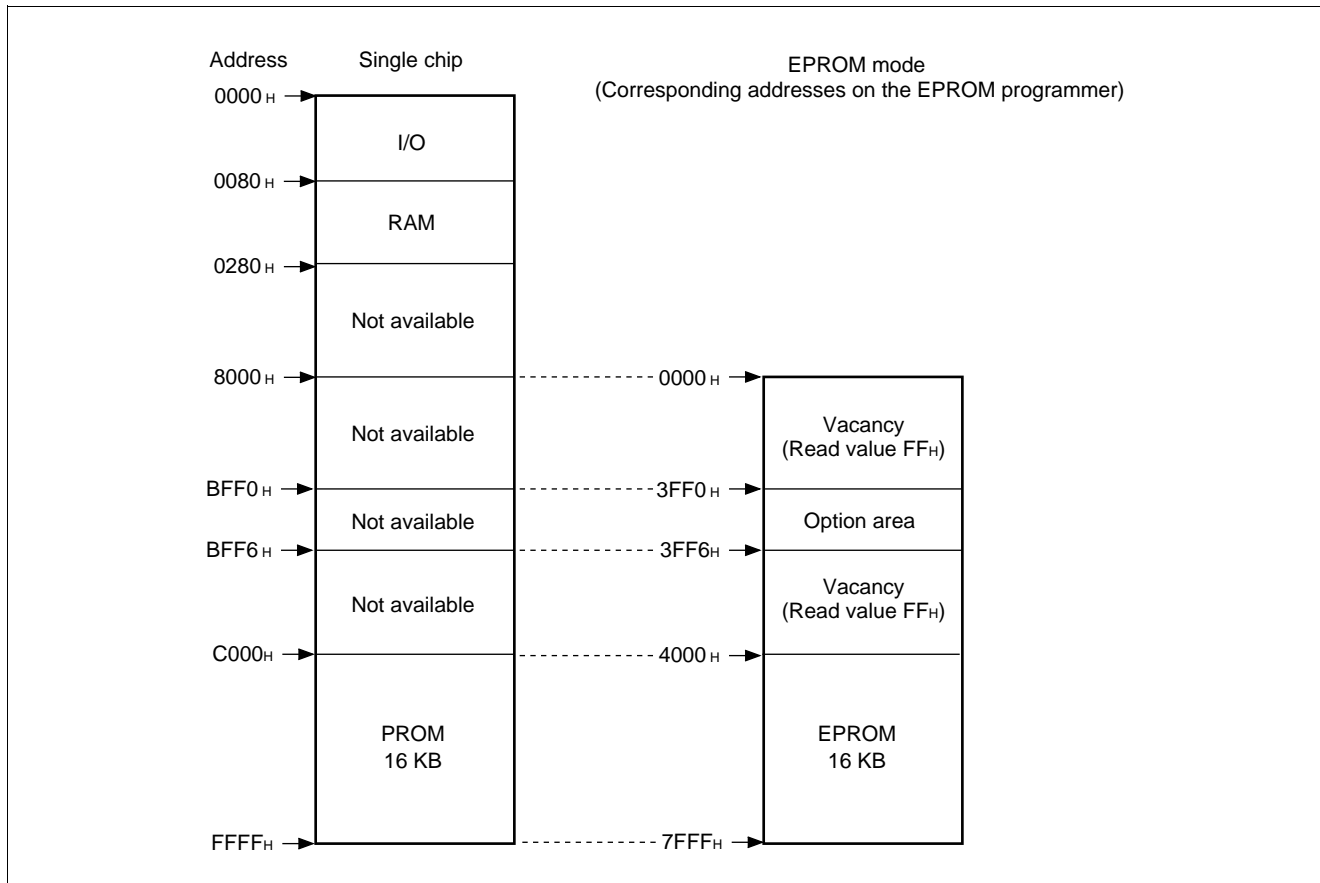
Address

Single chip

EPROM mode
(Corresponding addresses on the EPROM programmer)

$0000_H$

I/O

$0080_H$

RAM

$0280_H$

Not available

$8000_H$

$0000_H$

Not available

Vacancy
(Read value $FF_H$)

$BFF0_H$

$3FF0_H$

Not available

Option area

$BFF6_H$

$3FF6_H$

Not available

Vacancy
(Read value $FF_H$)

$C000_H$

$4000_H$

PROM
16 KB

EPROM
16 KB

$FFFF_H$

$7FFF_H$